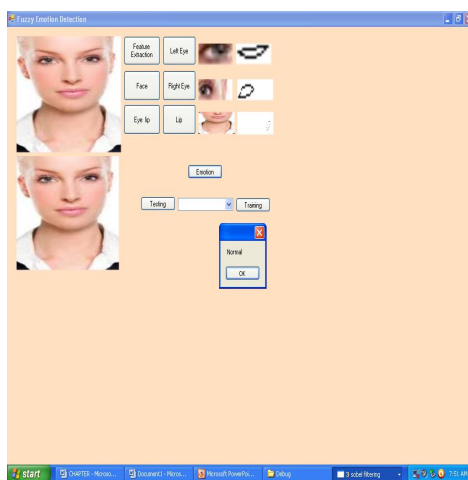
Fuzzy Emotion Detection

Feature Extraction

Left Eye

Face

Right Eye

Eye lip

Lip

Emotion

Testing

Training

Normal

OK

start

CHAPTER - Microso...

Document1 - Micros...

Microsoft PowerPoi...

Debug

3 sobel filtering

7:51 AM